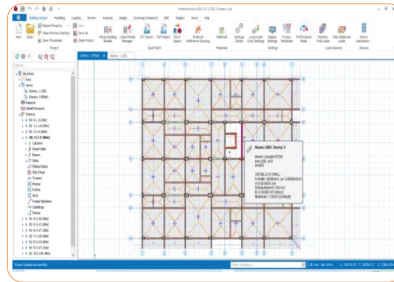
Building Model
Modelling
Loads
Review
Analysis
Design
Drawings & Reports
BIM
Engineer
Wind
Help
New
Open
Import Project
Open Previous Backup
Save Template
Save
Save As
Close Project
Beam 1B01 Storey 2
Beam Length: